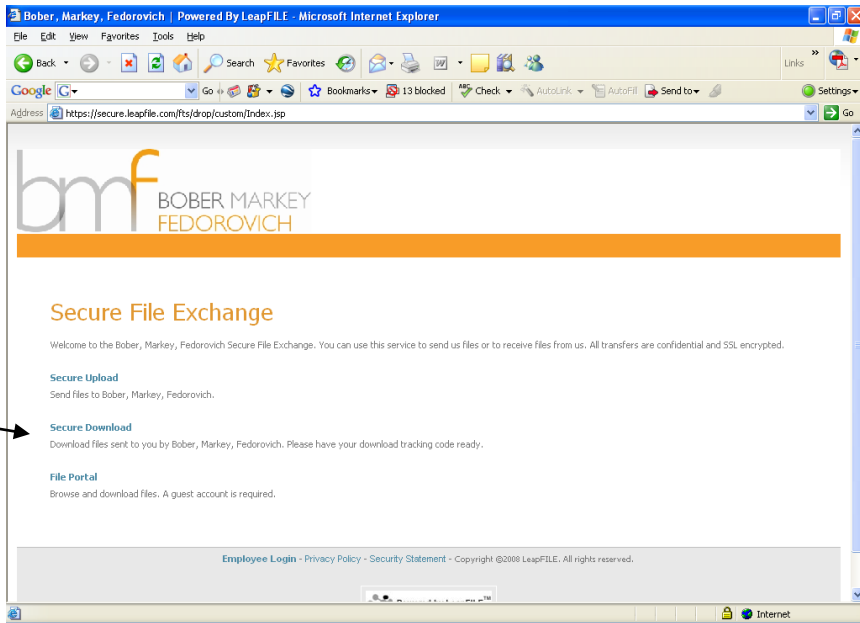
Bober, Markey, Fedorovich | Powered By LeapFILE - Microsoft Internet Explorer

File Edit View Favorites Tools Help

Back Search Favorites Links

Google G Go Bookmarks 13 blocked Check AutoLink AutoFill Send to Settings

Address https://secure.leapfile.com/fts/drop/custom/Index.jsp Go

bmf BOBER MARKEY FEDOROVICH

Secure File Exchange

Welcome to the Bober, Markey, Fedorovich Secure File Exchange. You can use this service to send us files or to receive files from us. All transfers are confidential and SSL encrypted.

Secure Upload
Send files to Bober, Markey, Fedorovich.

Secure Download
Download files sent to you by Bober, Markey, Fedorovich. Please have your download tracking code ready.

File Portal
Browse and download files. A guest account is required.

Employee Login - Privacy Policy - Security Statement - Copyright ©2008 LeapFILE. All rights reserved.

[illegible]

Internet